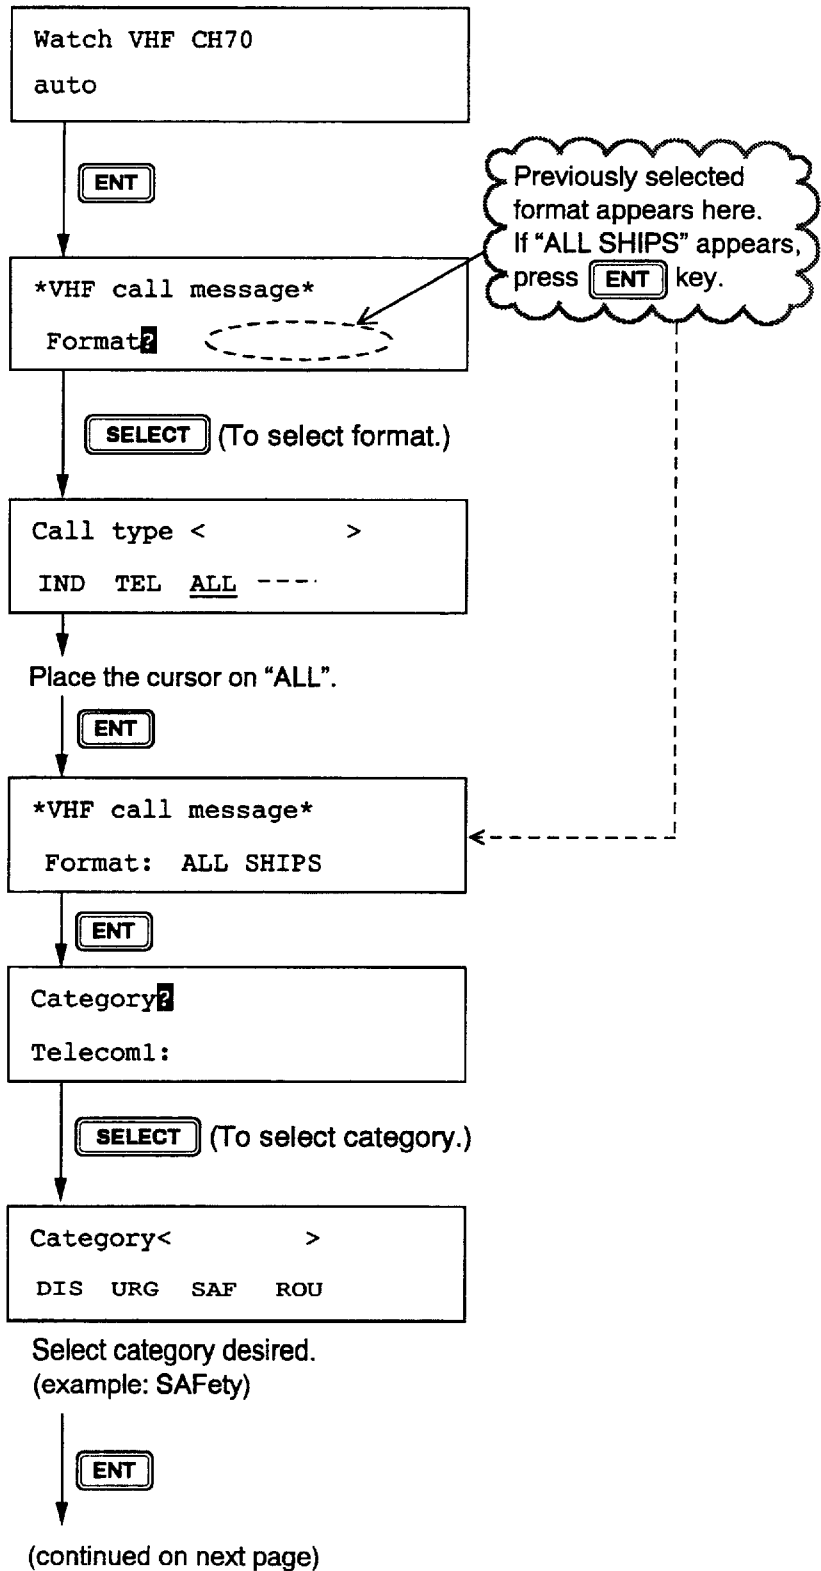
Watch VHF CH70
auto

ENT

Previously selected format appears here. If "ALL SHIPS" appears, press ENT key.

*VHF call message*
Format?

SELECT (To select format.)

Call type <          >
IND TEL ALL ---

Place the cursor on "ALL".

ENT

*VHF call message*
Format: ALL SHIPS

ENT

Category?
Telecom1:

SELECT (To select category.)

Category<          >
DIS URG SAF ROU

Select category desired.
(example: SAFety)

ENT

(continued on next page)